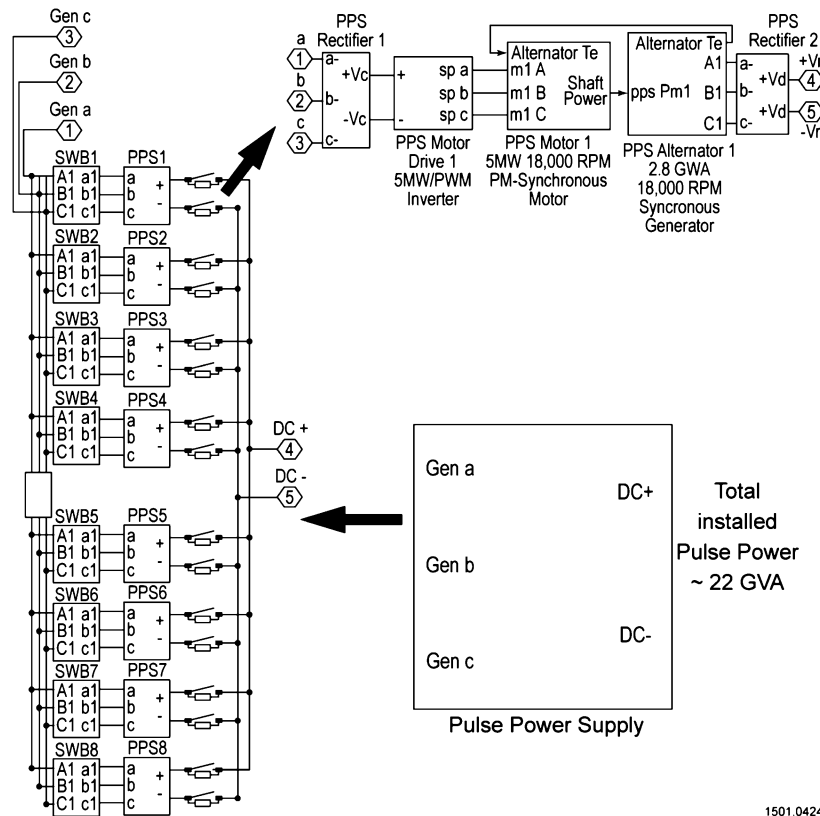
Gen c
3
Gen b
2
Gen a
1

SWB1
A1 a1
B1 b1
C1 c1
PPS1
a
b
c
+
-

SWB2
A1 a1
B1 b1
C1 c1
PPS2
a
b
c
+
-

SWB3
A1 a1
B1 b1
C1 c1
PPS3
a
b
c
+
-

SWB4
A1 a1
B1 b1
C1 c1
PPS4
a
b
c
+
-

DC +
4
DC -
5

SWB5
A1 a1
B1 b1
C1 c1
PPS5
a
b
c
+
-

SWB6
A1 a1
B1 b1
C1 c1
PPS6
a
b
c
+
-

SWB7
A1 a1
B1 b1
C1 c1
PPS7
a
b
c
+
-

SWB8
A1 a1
B1 b1
C1 c1
PPS8
a
b
c
+
-

a
1
b
2
c
3
PPS Rectifier 1
a-
b-
c-
+Vc
-Vc

+
-
sp a
sp b
sp c
PPS Motor Drive 1 5MW/PWM Inverter

Alternator Te
m1 A
m1 B
m1 C
Shaft Power
PPS Motor 1 5MW 18,000 RPM PM-Synchronous Motor

Alternator Te
pps Pm1
A1
B1
C1
PPS Alternator 1 2.8 GWA 18,000 RPM Syncronous Generator

PPS Rectifier 2
a-
b-
c-
+Vd
+Vd
+Vı
4
5
-Vr

Gen a
Gen b
Gen c
DC+
DC-
Pulse Power Supply

Total installed Pulse Power ~ 22 GVA

1501.0424